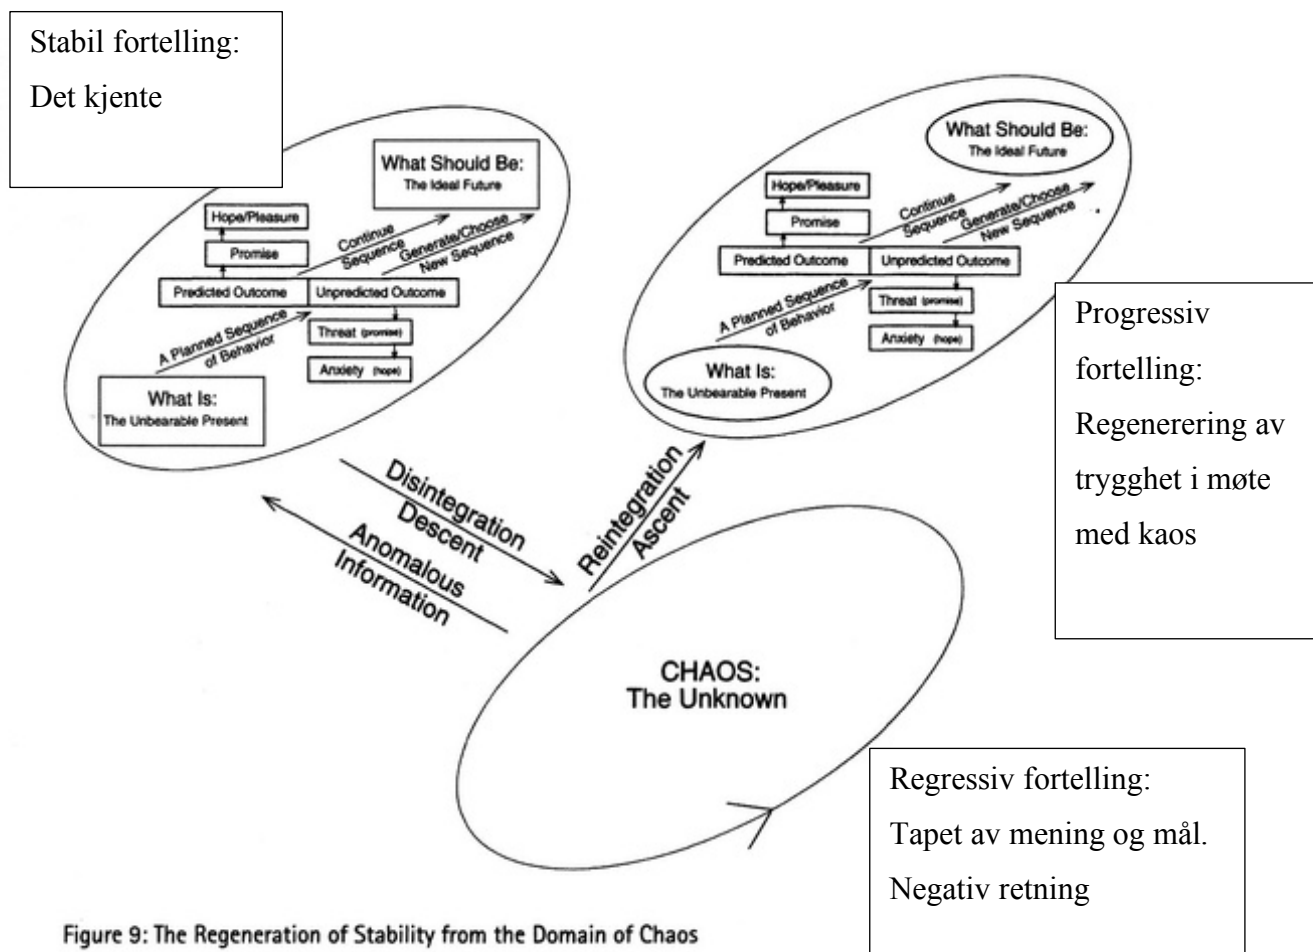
Stabil fortelling:
Det kjente

What Should Be:
The Ideal Future

Hope/Pleasure

Promise

Continue Sequence

Generate/Choose New Sequence

Predicted Outcome

Unpredicted Outcome

A Planned Sequence of Behavior

Threat (promise)

Anxiety (hope)

What Is:
The Unbearable Present

What Should Be:
The Ideal Future

Hope/Pleasure

Promise

Continue Sequence

Generate/Choose New Sequence

Predicted Outcome

Unpredicted Outcome

A Planned Sequence of Behavior

Threat (promise)

Anxiety (hope)

What Is:
The Unbearable Present

Progressiv fortelling: Regenerering av trygghet i møte med kaos

Disintegration
Descent

Anomalous
Information

Reintegration
Ascent

CHAOS:
The Unknown

Regressiv fortelling:
Tapet av mening og mål.
Negativ retning

Figure 9: The Regeneration of Stability from the Domain of Chaos